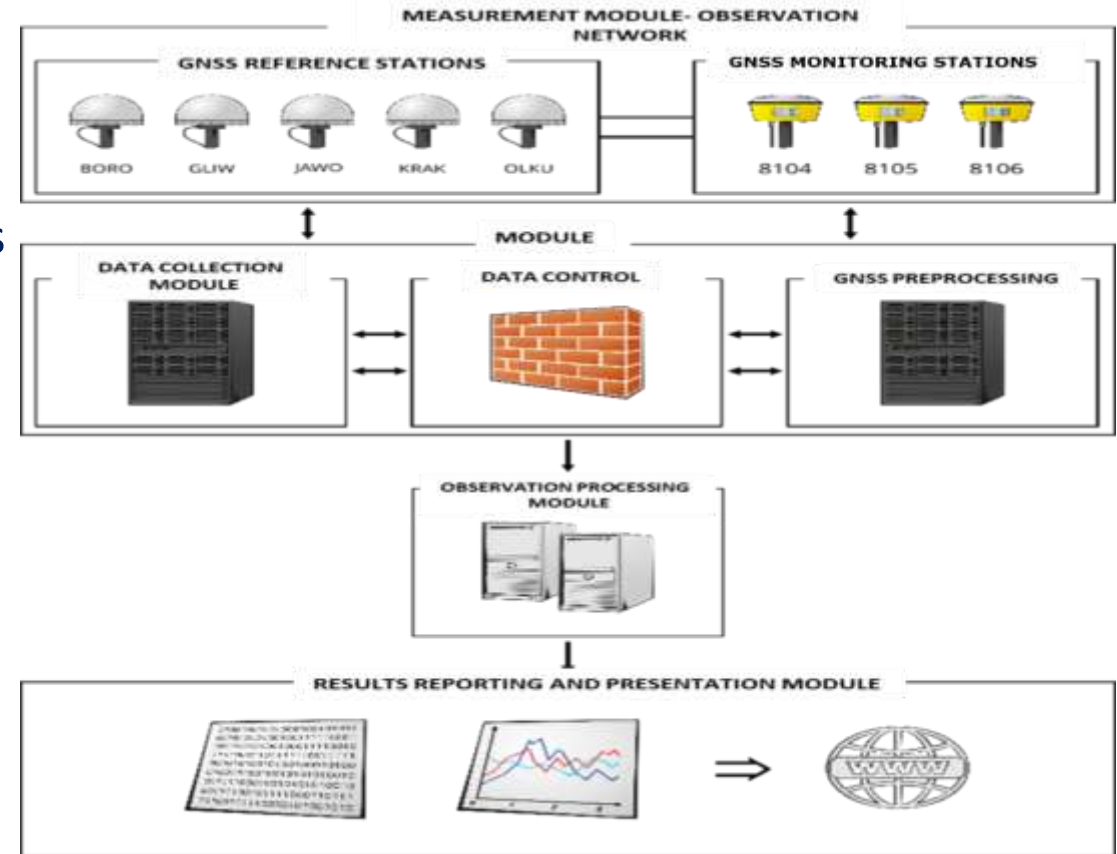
MEASUREMENT MODULE- OBSERVATION NETWORK

GNSS REFERENCE STATIONS

BORO GLIW JAWO KRAK OLKU

GNSS MONITORING STATIONS

8104 8105 8106

MODULE

DATA COLLECTION MODULE

DATA CONTROL

GNSS PREPROCESSING

OBSERVATION PROCESSING MODULE

RESULTS REPORTING AND PRESENTATION MODULE

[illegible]

www